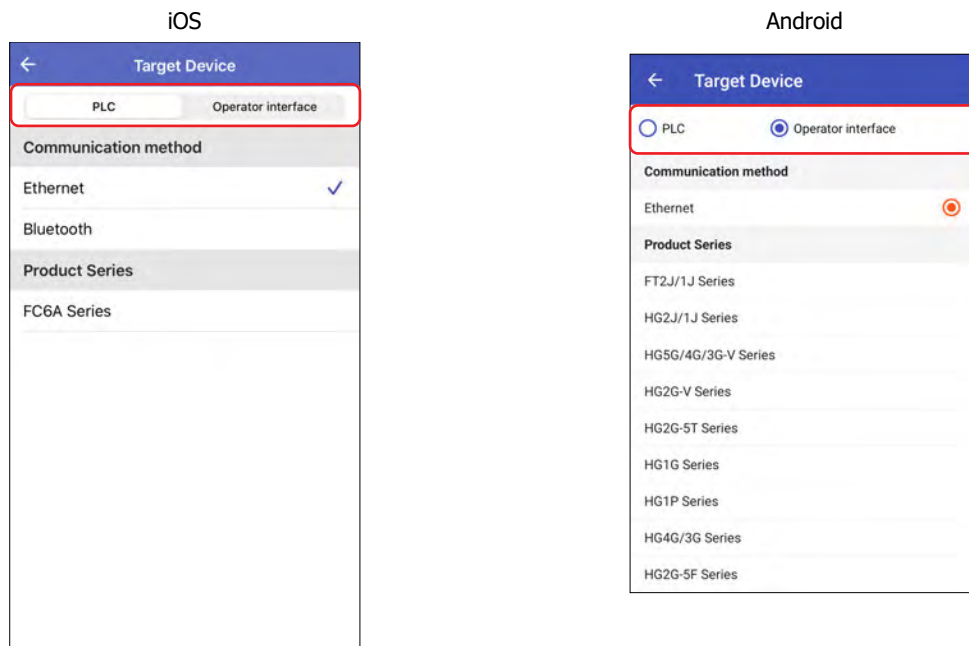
iOS

Target Device

PLC

Operator interface

Communication method

Ethernet

Bluetooth

Product Series

FC6A Series

Android

Target Device

PLC

Operator interface

Communication method

Ethernet

Product Series

FT2J/1J Series

HG2J/1J Series

HG5G/4G/3G-V Series

HG2G-V Series

HG2G-5T Series

HG1G Series

HG1P Series

HG4G/3G Series

HG2G-5F Series